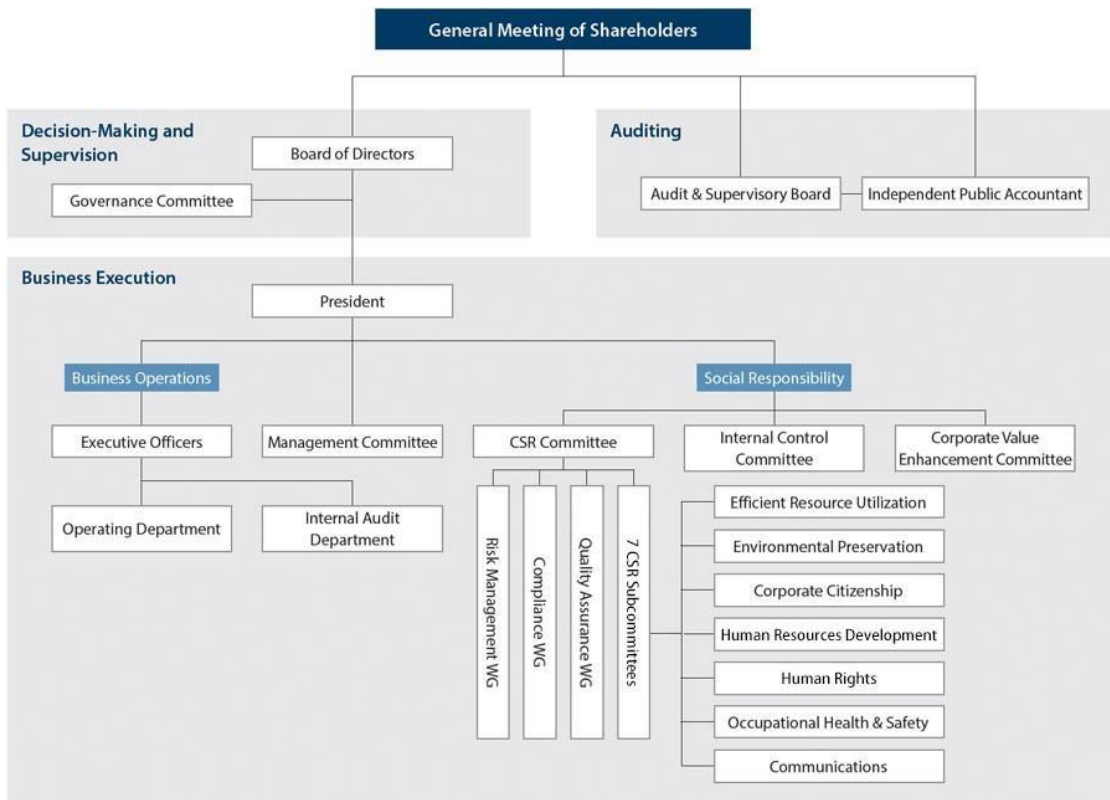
General Meeting of Shareholders

Decision-Making and Supervision

Board of Directors

Governance Committee

Auditing

Audit & Supervisory Board

Independent Public Accountant

Business Execution

President

Business Operations

Executive Officers

Management Committee

Operating Department

Internal Audit Department

Social Responsibility

CSR Committee

Internal Control Committee

Corporate Value Enhancement Committee

Risk Management WG

Compliance WG

Quality Assurance WG

7 CSR Subcommittees

Efficient Resource Utilization

Environmental Preservation

Corporate Citizenship

Human Resources Development

Human Rights

Occupational Health & Safety

Communications